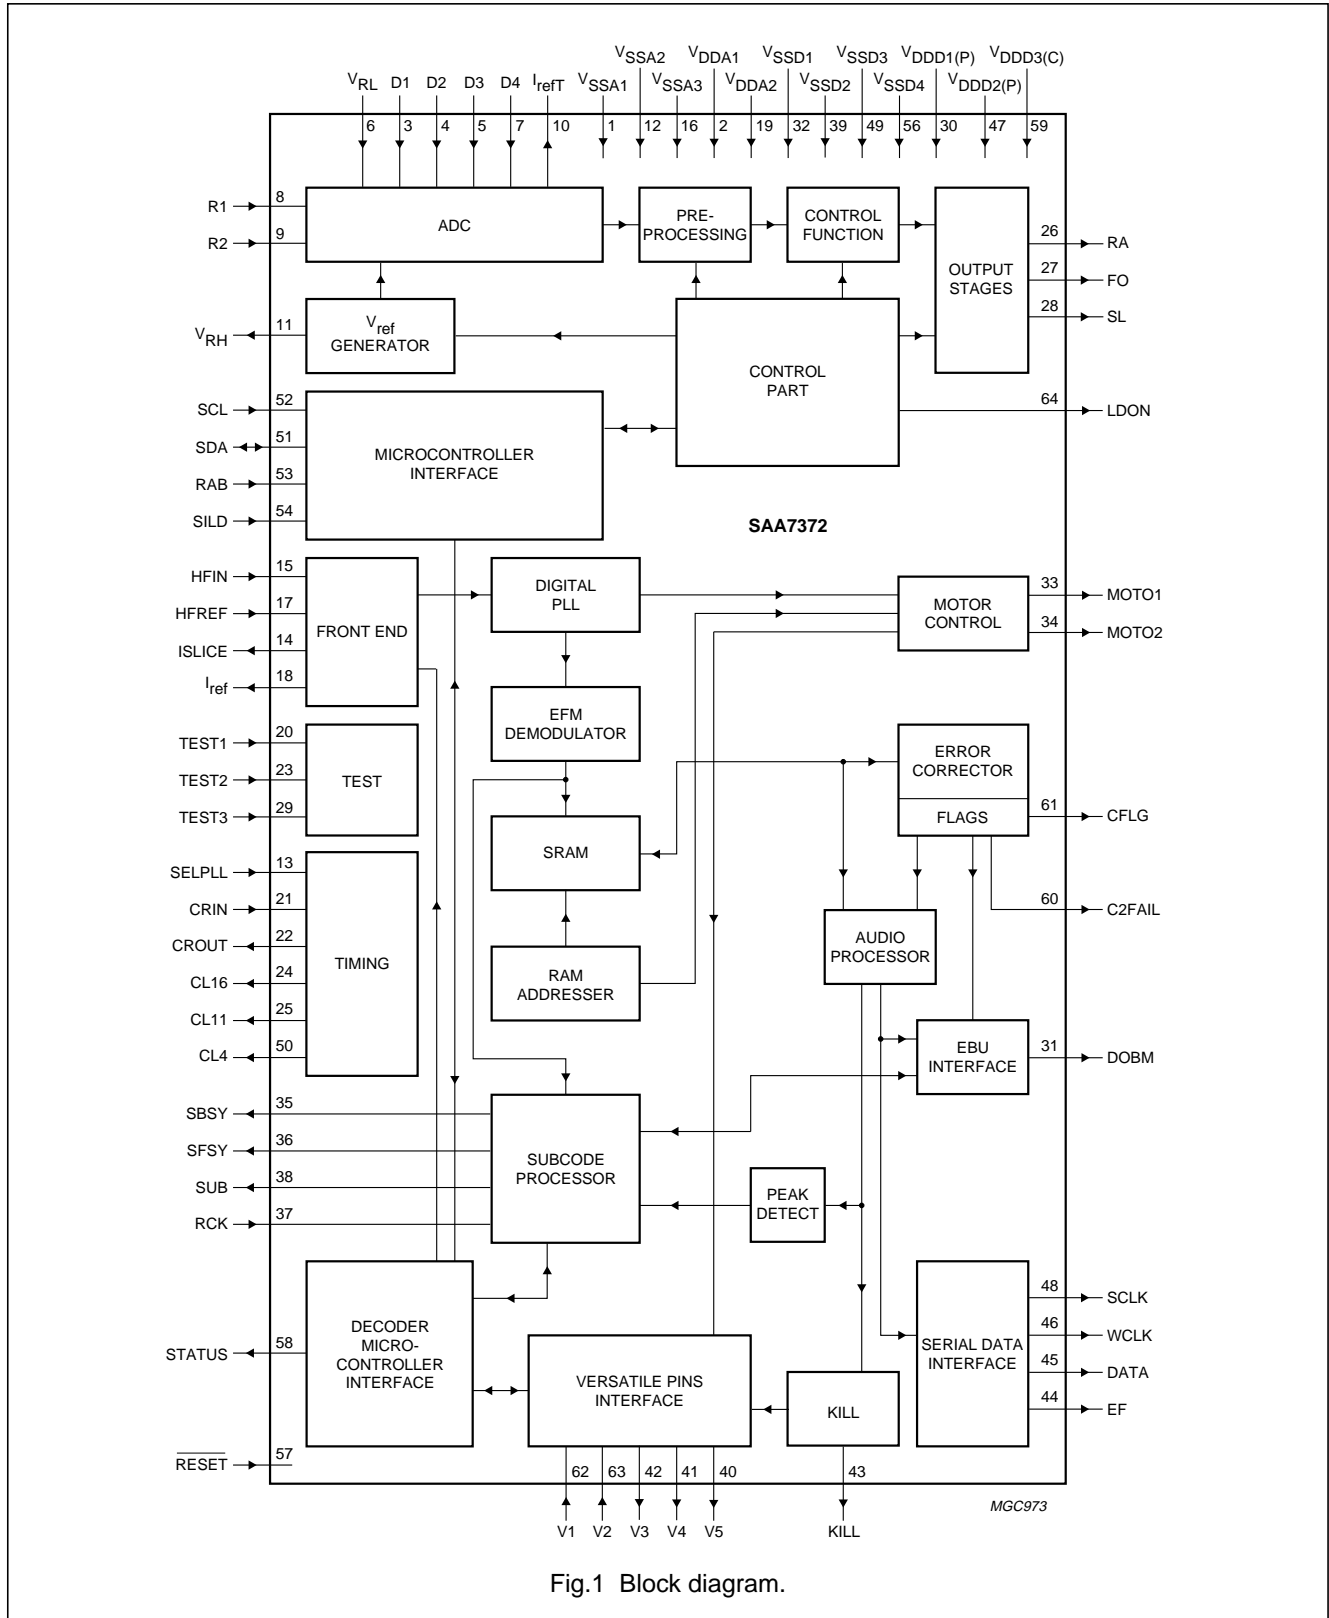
$V_{SSA2}$ $V_{DDA1}$ $V_{SSD1}$ $V_{SSD3}$ $V_{DDD1(P)}$ $V_{DDD3(C)}$
$V_{RL}$ D1 D2 D3 D4 $I_{refT}$ $V_{SSA1}$ $V_{SSA3}$ $V_{DDA2}$ $V_{SSD2}$ $V_{SSD4}$ $V_{DDD2(P)}$
6 3 4 5 7 10 1 12 16 2 19 32 39 49 56 30 47 59

R1 8
R2 9
ADC
PRE-PROCESSING
CONTROL FUNCTION
OUTPUT STAGES
26 RA
27 FO
28 SL
$V_{RH}$ 11
$V_{ref}$ GENERATOR
CONTROL PART
SCL 52
SDA 51
RAB 53
SILD 54
MICROCONTROLLER INTERFACE
64 LDON
SAA7372
HFIN 15
HFREF 17
ISLICE 14
$I_{ref}$ 18
FRONT END
DIGITAL PLL
MOTOR CONTROL
33 MOTO1
34 MOTO2
EFM DEMODULATOR
ERROR CORRECTOR
FLAGS
61 CFLG
TEST1 20
TEST2 23
TEST3 29
TEST
SRAM
60 C2FAIL
SELPLL 13
CRIN 21
CROUT 22
CL16 24
CL11 25
CL4 50
TIMING
AUDIO PROCESSOR
RAM ADDRESSER
EBU INTERFACE
31 DOBM
SBSY 35
SFSY 36
SUB 38
RCK 37
SUBCODE PROCESSOR
PEAK DETECT
DECODER MICRO-CONTROLLER INTERFACE
STATUS 58
SERIAL DATA INTERFACE
48 SCLK
46 WCLK
45 DATA
44 EF
VERSATILE PINS INTERFACE
KILL
$\overline{RESET}$ 57
62 63 42 41 40
V1 V2 V3 V4 V5
43
KILL
MGC973

Fig.1 Block diagram.